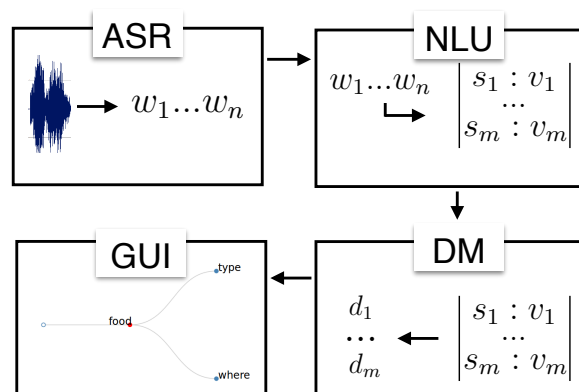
ASR

$w_1 ... w_n$

NLU

$w_1 ... w_n$

$\begin{vmatrix} s_1 : v_1 \\ ... \\ s_m : v_m \end{vmatrix}$

GUI

type

food

where

DM

$d_1$
$...$
$d_m$

$\begin{vmatrix} s_1 : v_1 \\ ... \\ s_m : v_m \end{vmatrix}$